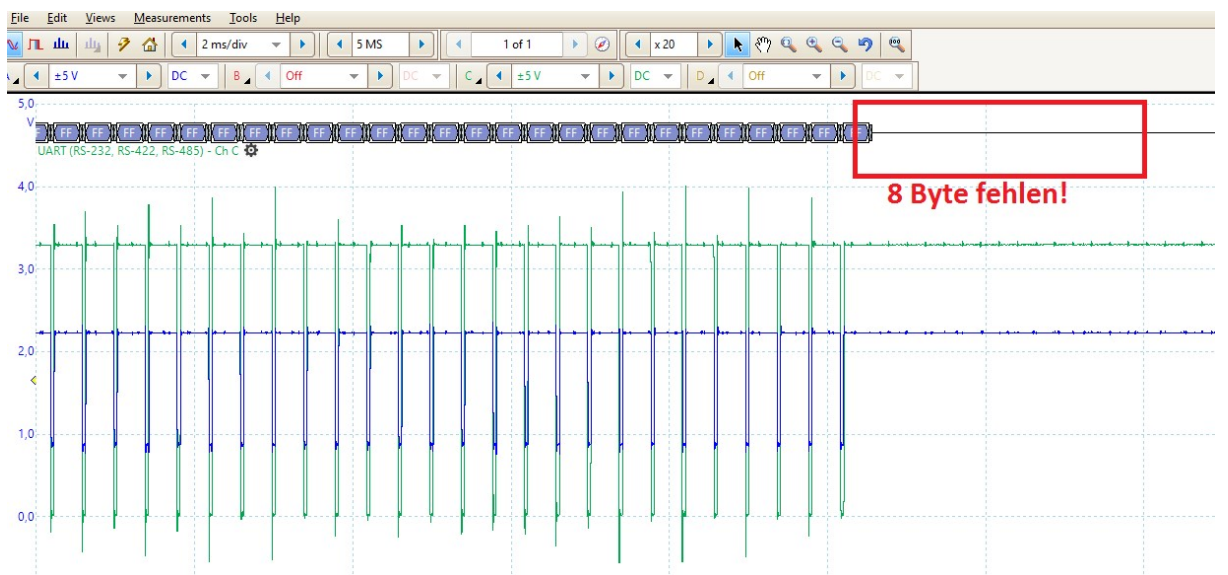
File Edit Views Measurements Tools Help

2 ms/div 5 MS 1 of 1 x 20

±5 V DC B Off DC C ±5 V DC D Off DC

5,0
V
FF FF FF FF FF FF FF FF FF FF FF FF FF FF FF FF FF FF FF FF FF FF FF FF FF FF F
UART (RS-232, RS-422, RS-485) - Ch C

8 Byte fehlen!

4,0
3,0
2,0
1,0
0,0